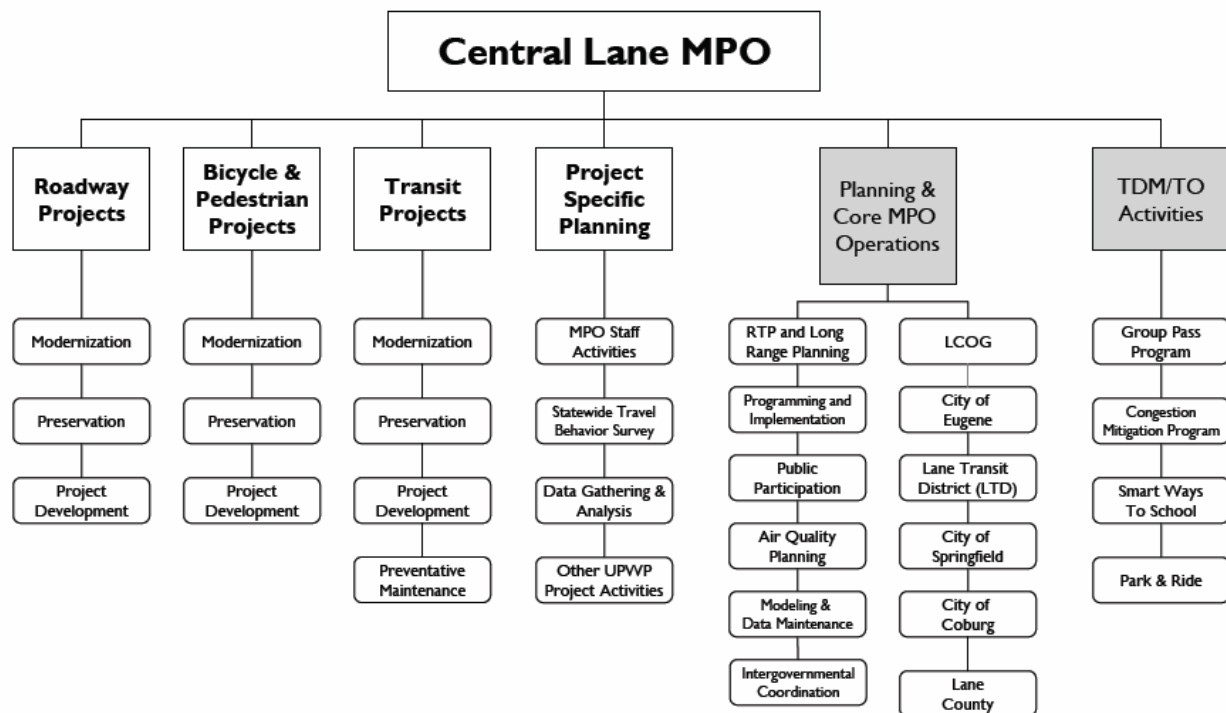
Central Lane MPO

Roadway Projects

Modernization

Preservation

Project Development

Bicycle & Pedestrian Projects

Modernization

Preservation

Project Development

Transit Projects

Modernization

Preservation

Project Development

Preventative Maintenance

Project Specific Planning

MPO Staff Activities

Statewide Travel Behavior Survey

Data Gathering & Analysis

Other UPWP Project Activities

Planning & Core MPO Operations

RTP and Long Range Planning

Programming and Implementation

Public Participation

Air Quality Planning

Modeling & Data Maintenance

Intergovernmental Coordination

LCOG

City of Eugene

Lane Transit District (LTD)

City of Springfield

City of Coburg

Lane County

TDM/TO Activities

Group Pass Program

Congestion Mitigation Program

Smart Ways To School

Park & Ride